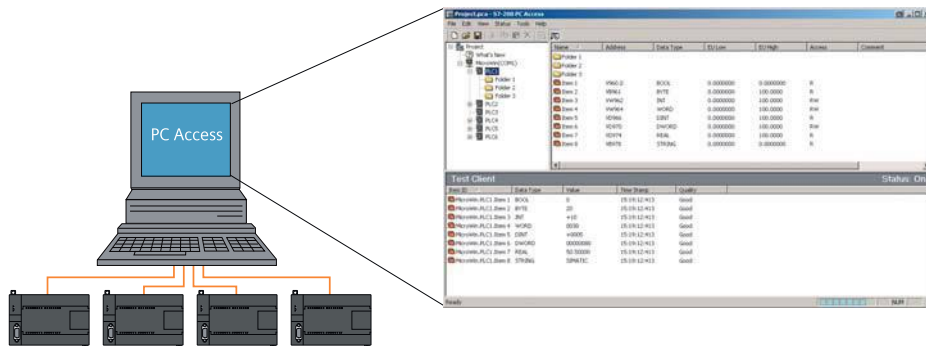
PC Access

Project.pca - S7-200 PC Access

File Edit View Status Tools Help

Project
What's New
MicroWin(COM1)
PLC1
Folder 1
Folder 2
Folder 3
PLC2
PLC3
PLC4
PLC5
PLC6

| Name | Address | Data Type | EU Low | EU High | Access | Comment |
|---|---|---|---|---|---|---|
| Folder 1 | | | | | | |
| Folder 2 | | | | | | |
| Folder 3 | | | | | | |
| Item 1 | VB60.0 | BOOL | 0.0000000 | 0.0000000 | R | |
| Item 2 | VB961 | BYTE | 0.0000000 | 100.0000 | RW | |
| Item 3 | VW962 | INT | 0.0000000 | 100.0000 | RW | |
| Item 4 | VW964 | WORD | 0.0000000 | 100.0000 | RW | |
| Item 5 | VD966 | DINT | 0.0000000 | 100.0000 | R | |
| Item 6 | VD970 | DWORD | 0.0000000 | 100.0000 | RW | |
| Item 7 | VD974 | REAL | 0.0000000 | 100.0000 | RW | |
| Item 8 | VB978 | STRING | 0.0000000 | 0.0000000 | R | |

Test Client

Status: On

| Item ID | Data Type | Value | Time Stamp | Quality |
|---|---|---|---|---|
| MicroWin.PLC1.Item 1 | BOOL | 0 | 15:19:12:413 | Good |
| MicroWin.PLC1.Item 2 | BYTE | 20 | 15:19:12:413 | Good |
| MicroWin.PLC1.Item 3 | INT | +10 | 15:19:12:413 | Good |
| MicroWin.PLC1.Item 4 | WORD | 0030 | 15:19:12:413 | Good |
| MicroWin.PLC1.Item 5 | DINT | +0005 | 15:19:12:413 | Good |
| MicroWin.PLC1.Item 6 | DWORD | 00000000 | 15:19:12:413 | Good |
| MicroWin.PLC1.Item 7 | REAL | 50.00000 | 15:19:12:413 | Good |
| MicroWin.PLC1.Item 8 | STRING | SIMATIC | 15:19:12:413 | Good |

Ready

NUM